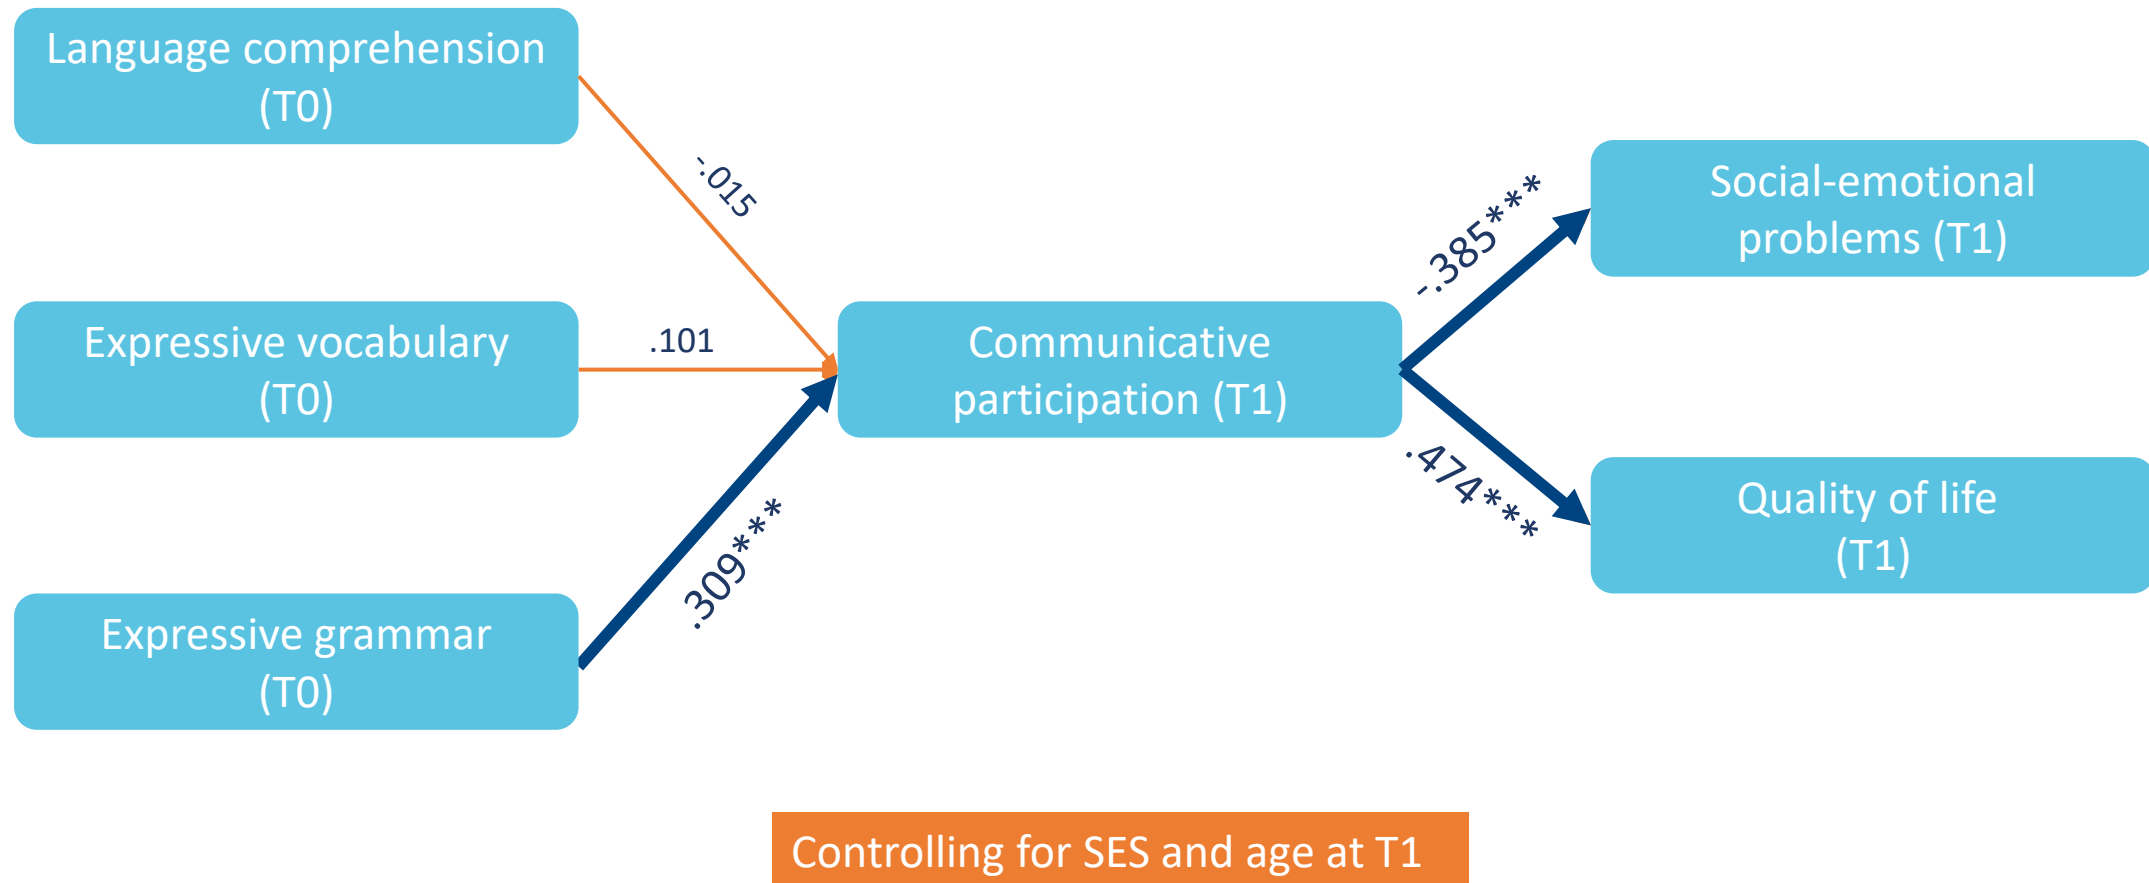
Language comprehension (T0)

-.015

Expressive vocabulary (T0)

.101

Expressive grammar (T0)

.309***

Communicative participation (T1)

-.385***

.474***

Social-emotional problems (T1)

Quality of life (T1)

Controlling for SES and age at T1